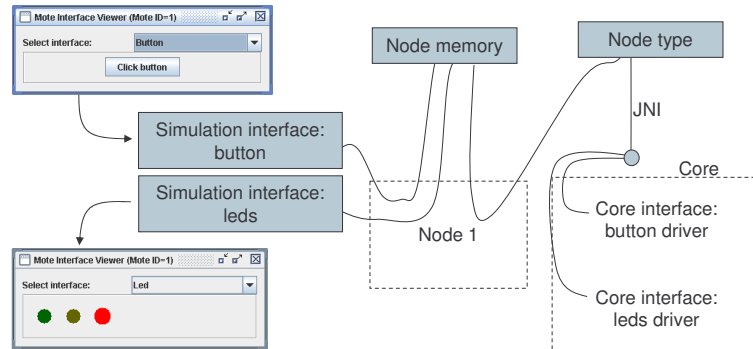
Mote Interface Viewer (Mote ID=1)

Select interface: Button

Click button

Node memory

Node type

JNI

Simulation interface: button

Simulation interface: leds

Core

Node 1

Core interface: button driver

Core interface: leds driver

Mote Interface Viewer (Mote ID=1)

Select interface: Led